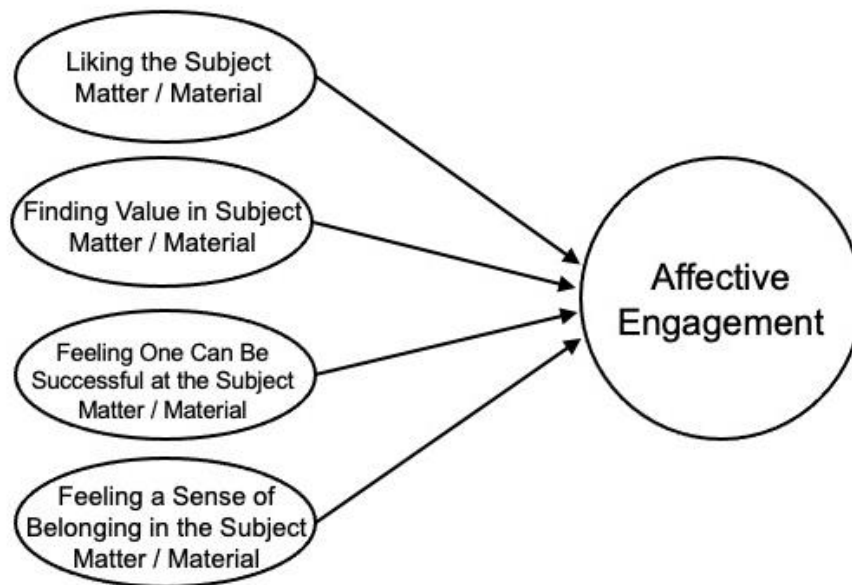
Liking the Subject Matter / Material

Finding Value in Subject Matter / Material

Feeling One Can Be Successful at the Subject Matter / Material

Feeling a Sense of Belonging in the Subject Matter / Material

Affective Engagement